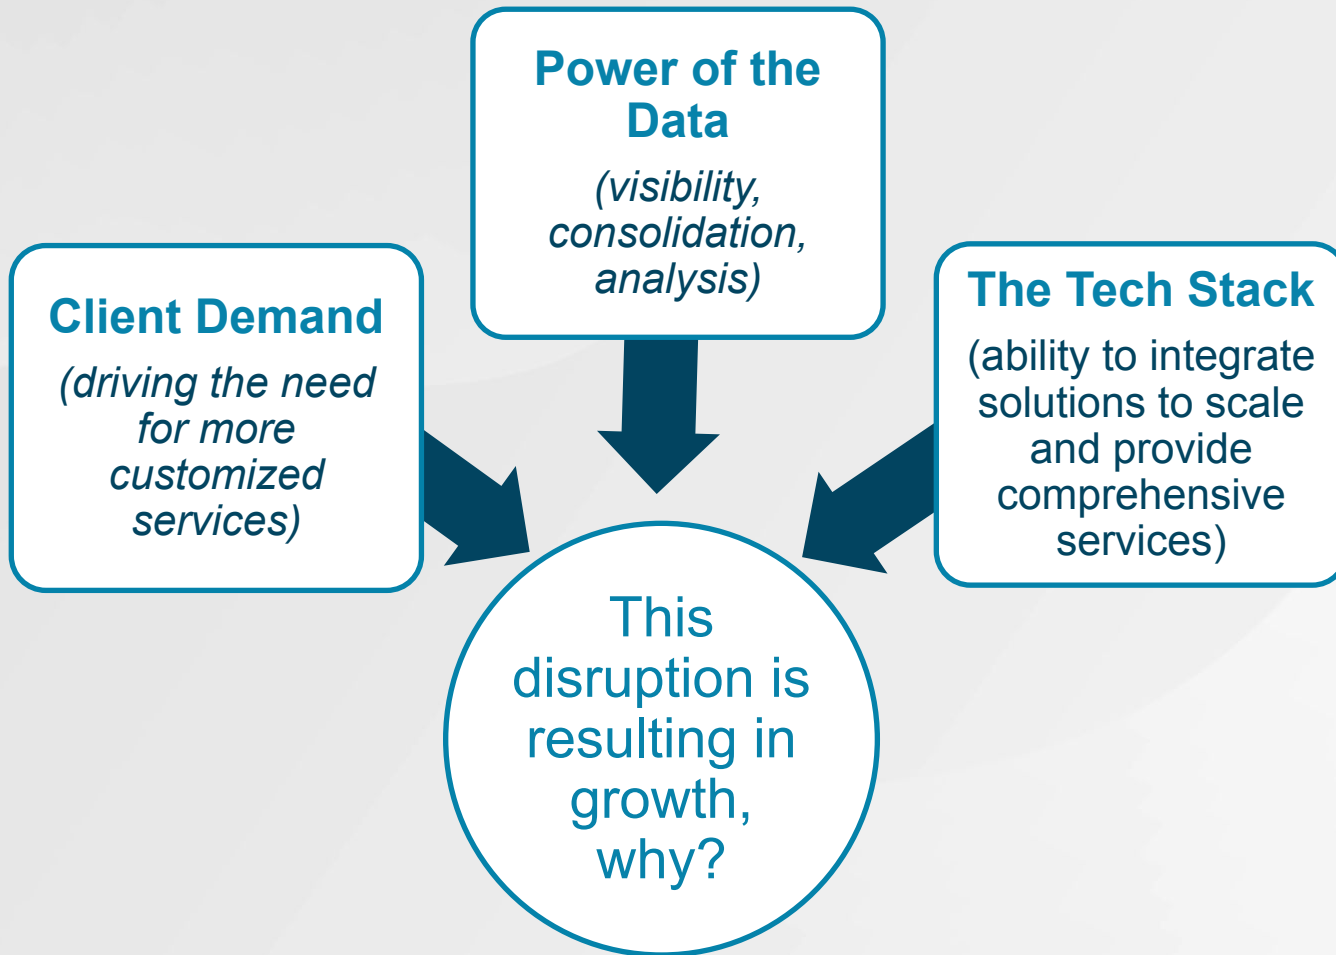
Power of the Data

(visibility, consolidation, analysis)

Client Demand

(driving the need for more customized services)

The Tech Stack

(ability to integrate solutions to scale and provide comprehensive services)

This disruption is resulting in growth, why?